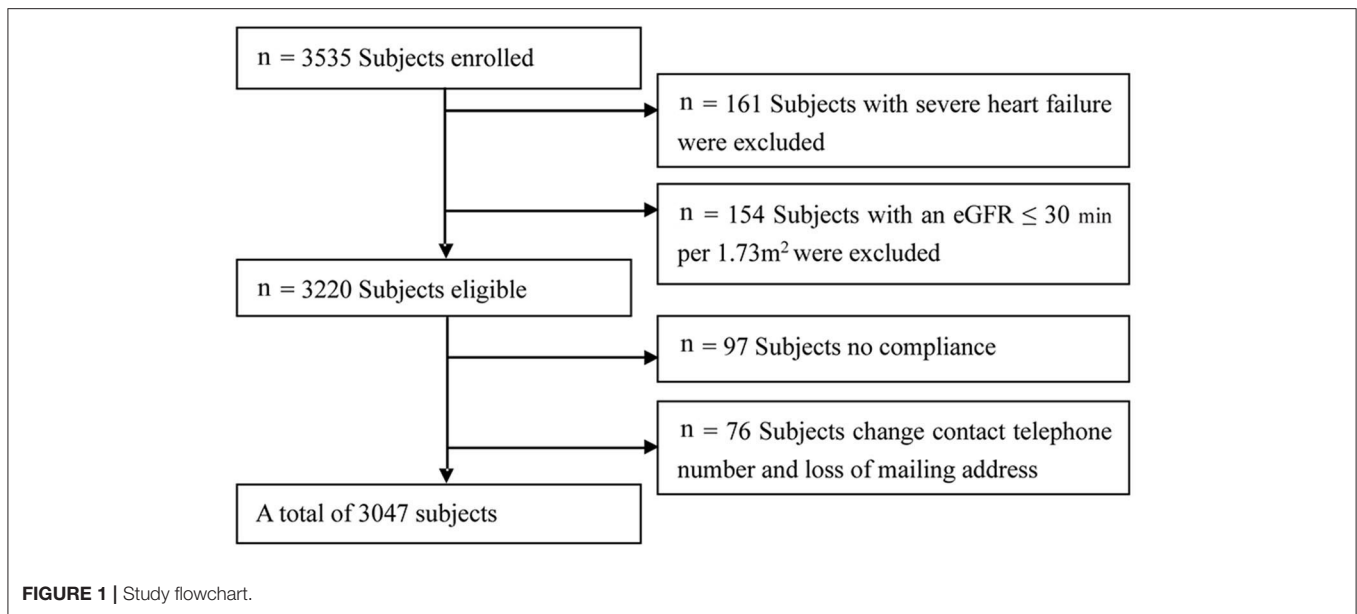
n = 3535 Subjects enrolled

n = 161 Subjects with severe heart failure were excluded

n = 154 Subjects with an eGFR $\leq$ 30 min per 1.73m$^2$ were excluded

n = 3220 Subjects eligible

n = 97 Subjects no compliance

n = 76 Subjects change contact telephone number and loss of mailing address

A total of 3047 subjects

FIGURE 1 | Study flowchart.